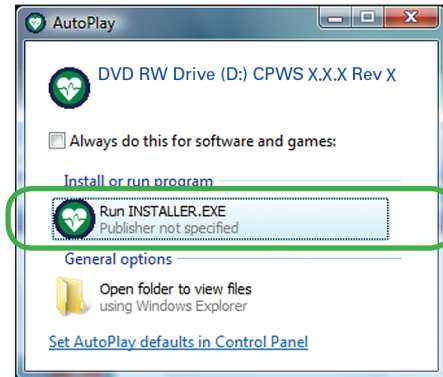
AutoPlay

DVD RW Drive (D:) CPWS X.X.X Rev X

Always do this for software and games:

Install or run program

Run INSTALLER.EXE
Publisher not specified

General options

Open folder to view files
using Windows Explorer

Set AutoPlay defaults in Control Panel